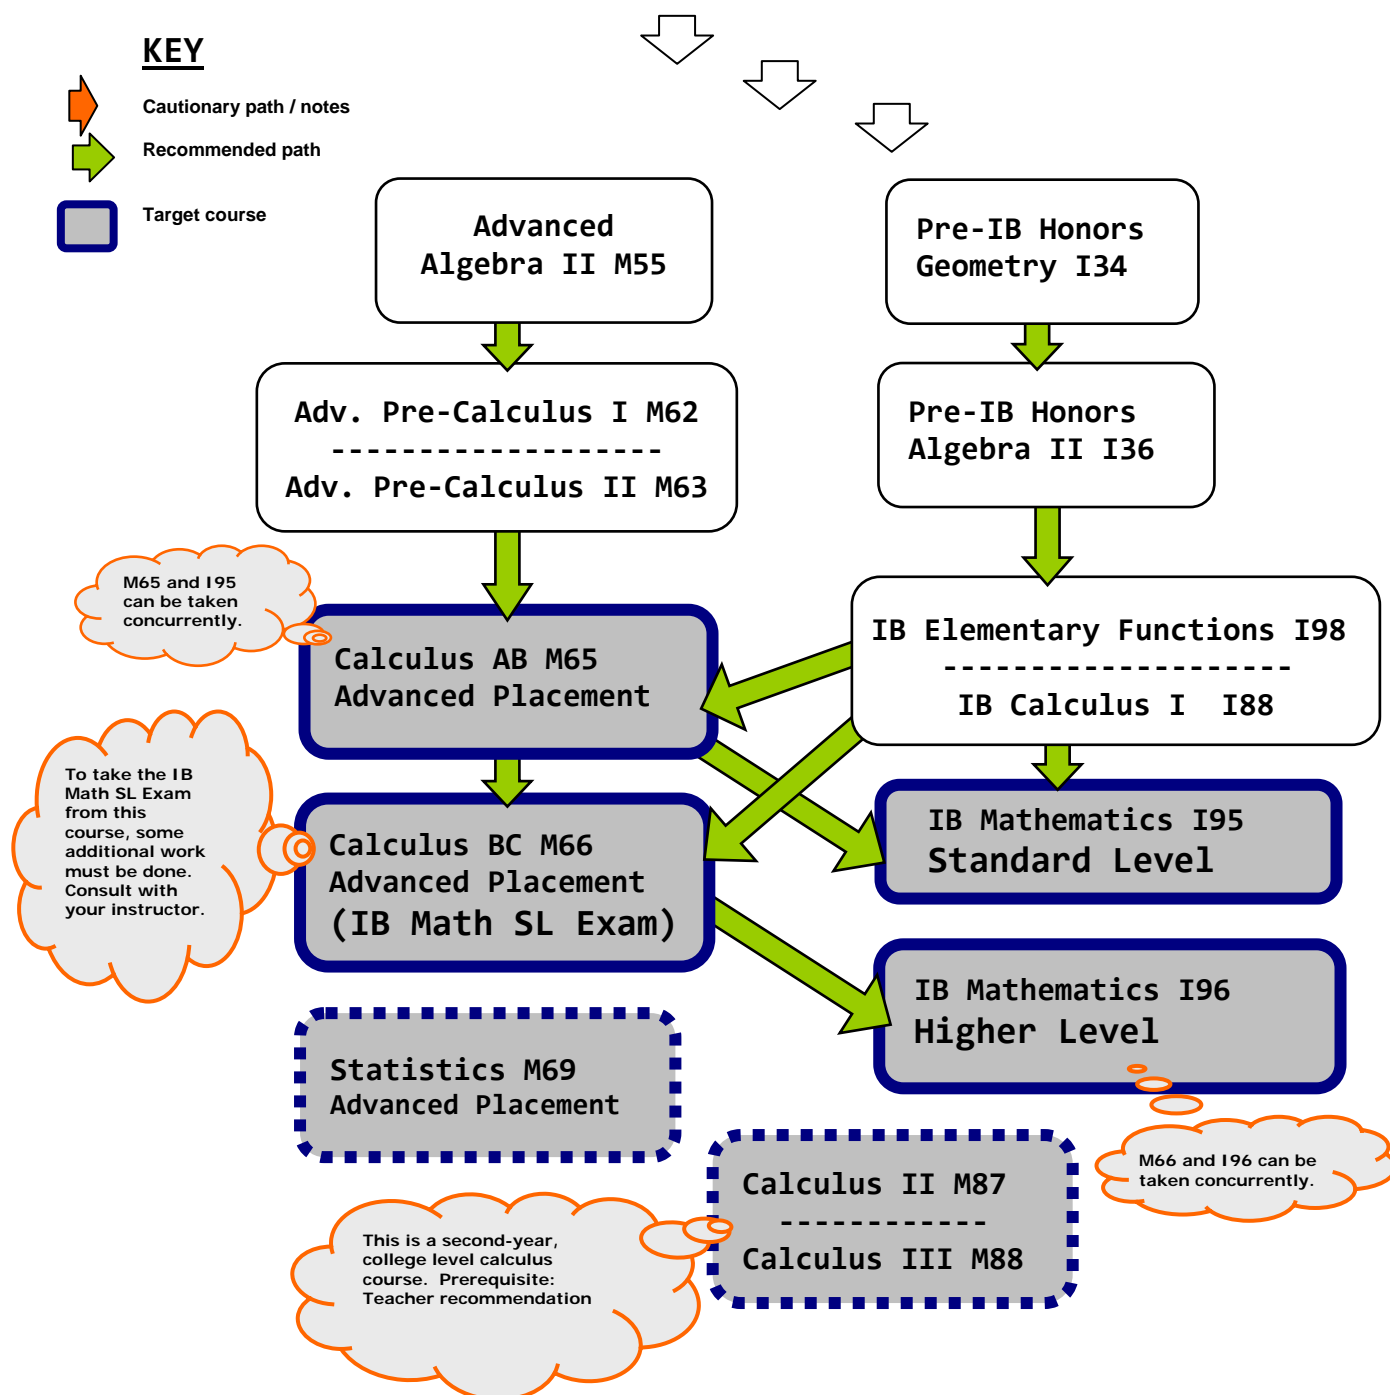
KEY

Cautionary path / notes

Recommended path

Target course

Advanced Algebra II M55

Pre-IB Honors Geometry I34

Adv. Pre-Calculus I M62
-------------------
Adv. Pre-Calculus II M63

Pre-IB Honors Algebra II I36

M65 and I95 can be taken concurrently.

IB Elementary Functions I98
--------------------
IB Calculus I I88

Calculus AB M65 Advanced Placement

To take the IB Math SL Exam from this course, some additional work must be done. Consult with your instructor.

Calculus BC M66 Advanced Placement (IB Math SL Exam)

IB Mathematics I95 Standard Level

IB Mathematics I96 Higher Level

Statistics M69 Advanced Placement

M66 and I96 can be taken concurrently.

Calculus II M87
------------
Calculus III M88

This is a second-year, college level calculus course. Prerequisite: Teacher recommendation